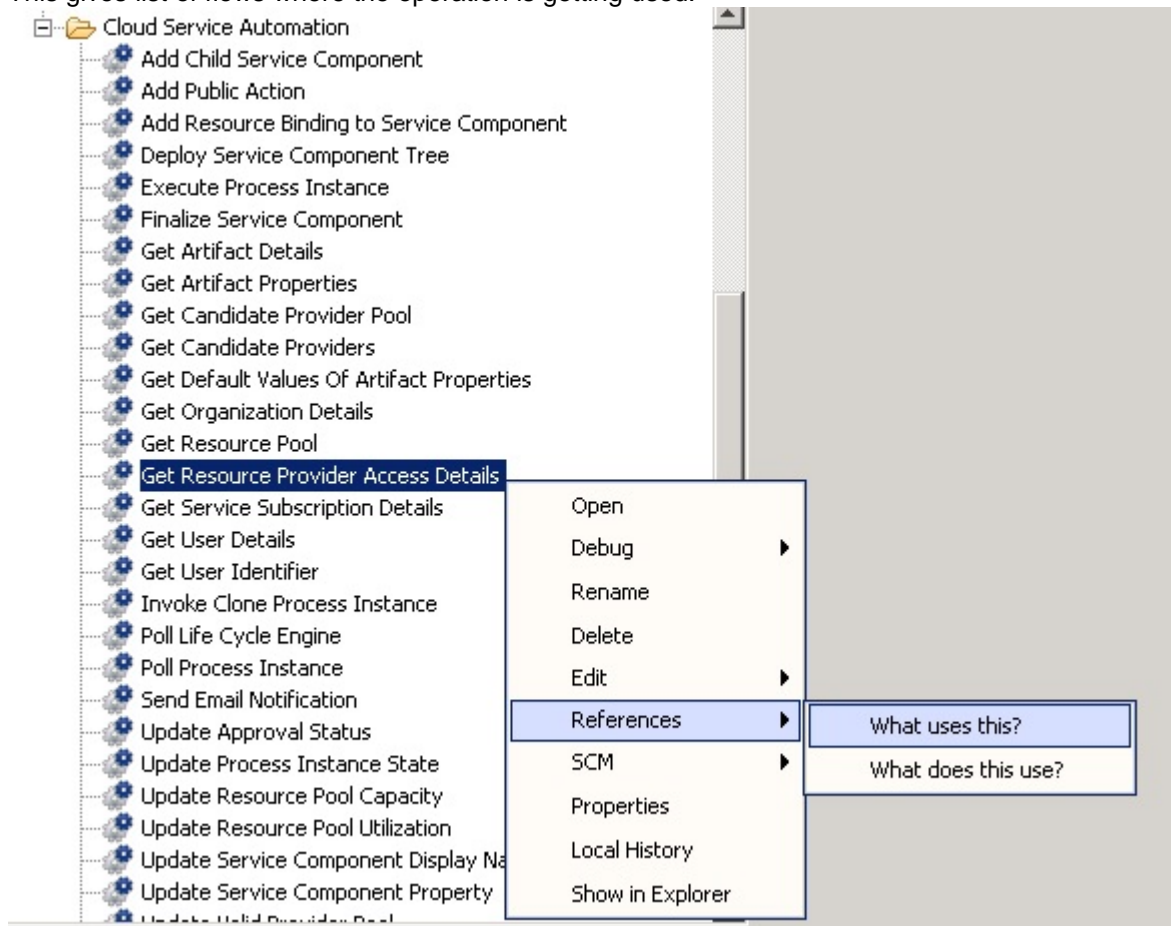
This gives list of flows where the operation is getting used.

Cloud Service Automation
Add Child Service Component
Add Public Action
Add Resource Binding to Service Component
Deploy Service Component Tree
Execute Process Instance
Finalize Service Component
Get Artifact Details
Get Artifact Properties
Get Candidate Provider Pool
Get Candidate Providers
Get Default Values Of Artifact Properties
Get Organization Details
Get Resource Pool
Get Resource Provider Access Details
Get Service Subscription Details
Get User Details
Get User Identifier
Invoke Clone Process Instance
Poll Life Cycle Engine
Poll Process Instance
Send Email Notification
Update Approval Status
Update Process Instance State
Update Resource Pool Capacity
Update Resource Pool Utilization
Update Service Component Display Na
Update Service Component Property
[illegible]

Open
Debug
Rename
Delete
Edit
References
SCM
Properties
Local History
Show in Explorer

What uses this?
What does this use?